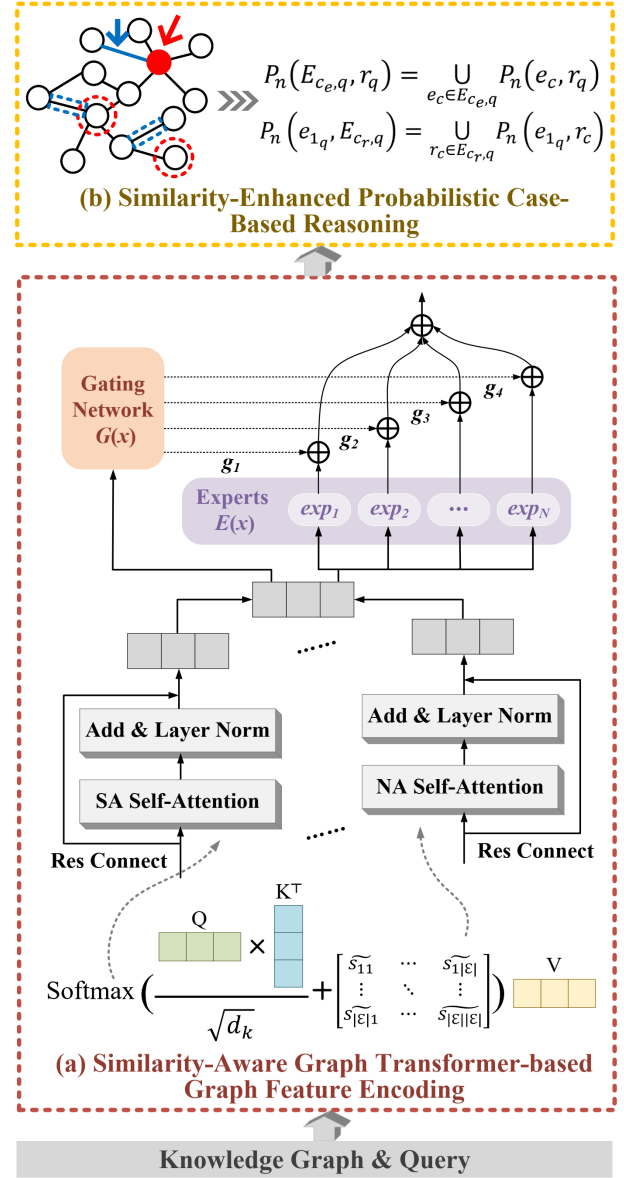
$P_n\left(E_{c_e,q}, r_q\right) = \bigcup_{e_c \in E_{c_e,q}} P_n\left(e_c, r_q\right)$

$P_n\left(e_{1_q}, E_{c_r,q}\right) = \bigcup_{r_c \in E_{c_r,q}} P_n\left(e_{1_q}, r_c\right)$

(b) Similarity-Enhanced Probabilistic Case-Based Reasoning

Gating Network $G(x)$

$g_1$ $g_2$ $g_3$ $g_4$

Experts $E(x)$ $exp_1$ $exp_2$ ··· $exp_N$

Add & Layer Norm

SA Self-Attention

Res Connect

Add & Layer Norm

NA Self-Attention

Res Connect

Q K$^\top$ V

Softmax $\left( \frac{Q \times K^\top}{\sqrt{d_k}} + \begin{bmatrix} \widetilde{s_{11}} & \cdots & \widetilde{s_{1|\mathcal{E}|}} \\ \vdots & \ddots & \vdots \\ \widetilde{s_{|\mathcal{E}|1}} & \cdots & \widetilde{s_{|\mathcal{E}||\mathcal{E}|}} \end{bmatrix} \right)$

(a) Similarity-Aware Graph Transformer-based Graph Feature Encoding

Knowledge Graph & Query